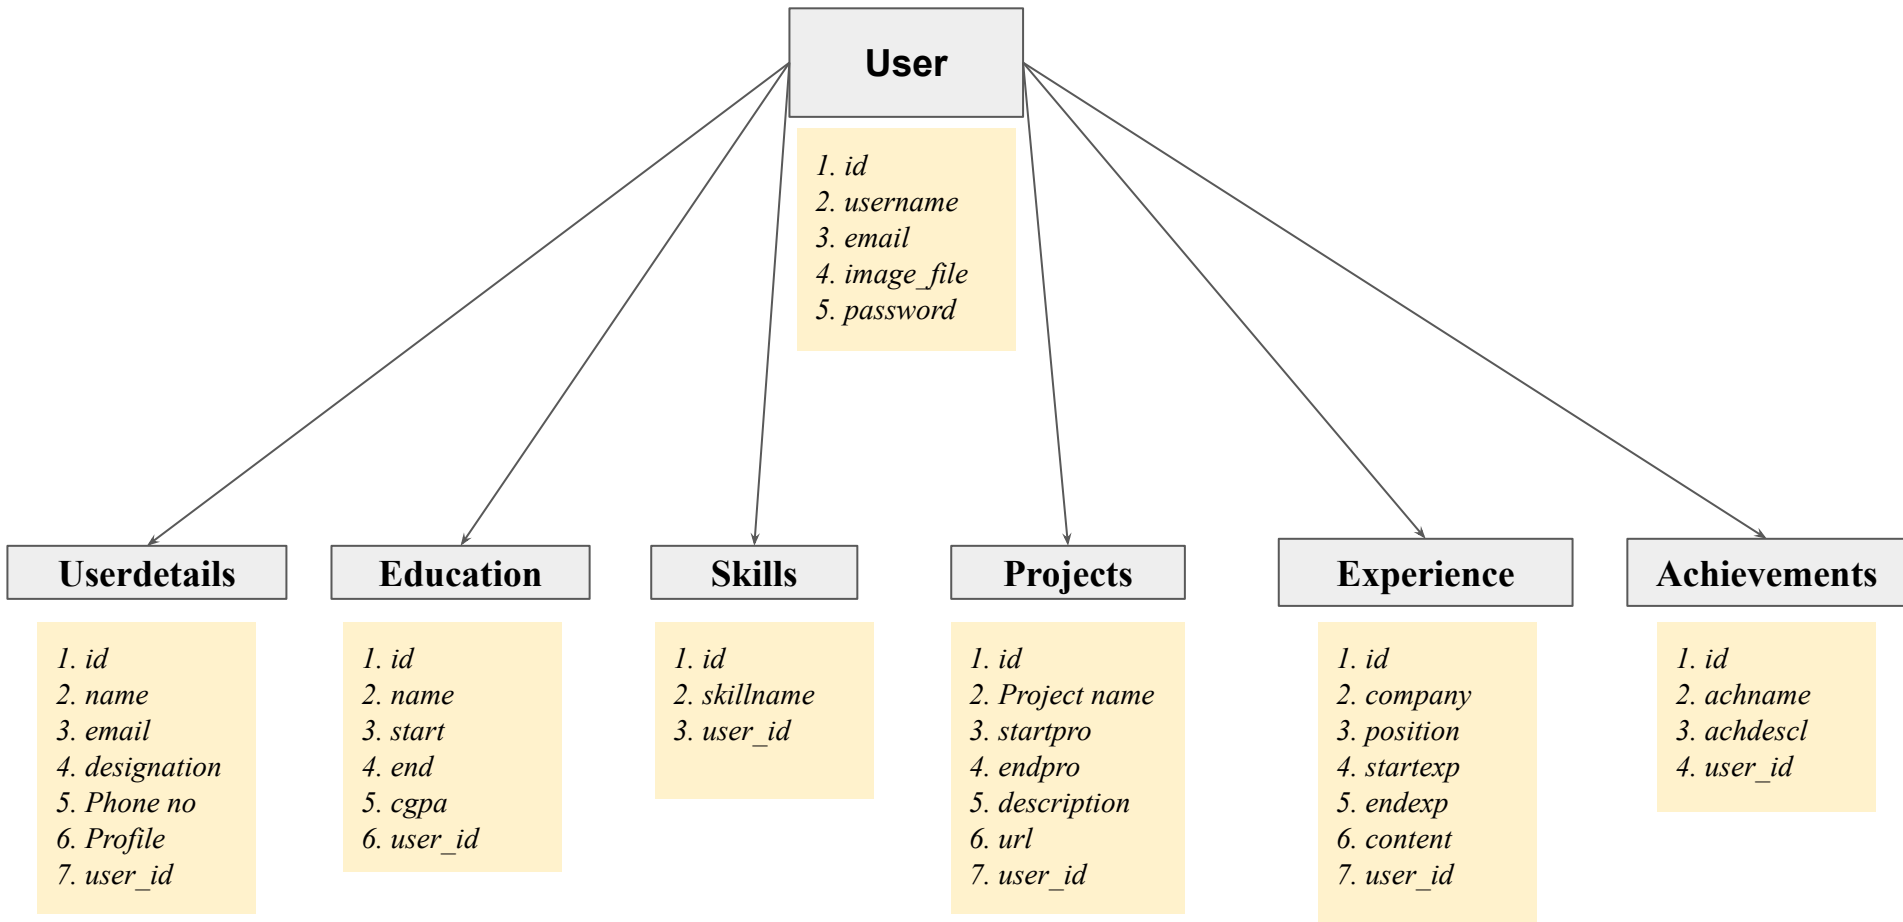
User

1. id
2. username
3. email
4. image_file
5. password

Userdetails

1. id
2. name
3. email
4. designation
5. Phone no
6. Profile
7. user_id

Education

1. id
2. name
3. start
4. end
5. cgpa
6. user_id

Skills

1. id
2. skillname
3. user_id

Projects

1. id
2. Project name
3. startpro
4. endpro
5. description
6. url
7. user_id

Experience

1. id
2. company
3. position
4. startexp
5. endexp
6. content
7. user_id

Achievements

1. id
2. achname
3. achdescl
4. user_id